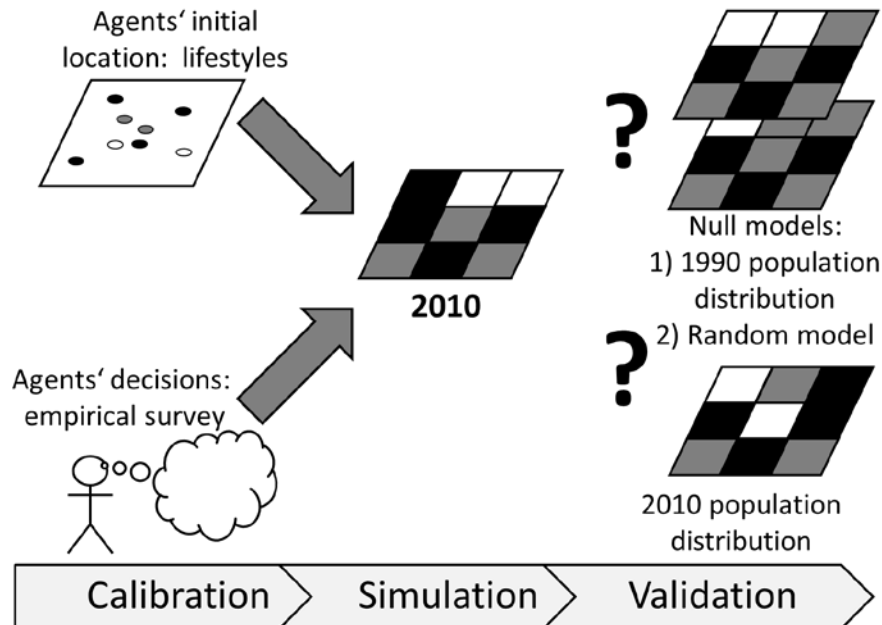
Agents' initial location: lifestyles

2010

?

Null models:
1) 1990 population distribution
2) Random model

?

Agents' decisions: empirical survey

2010 population distribution

Calibration

Simulation

Validation